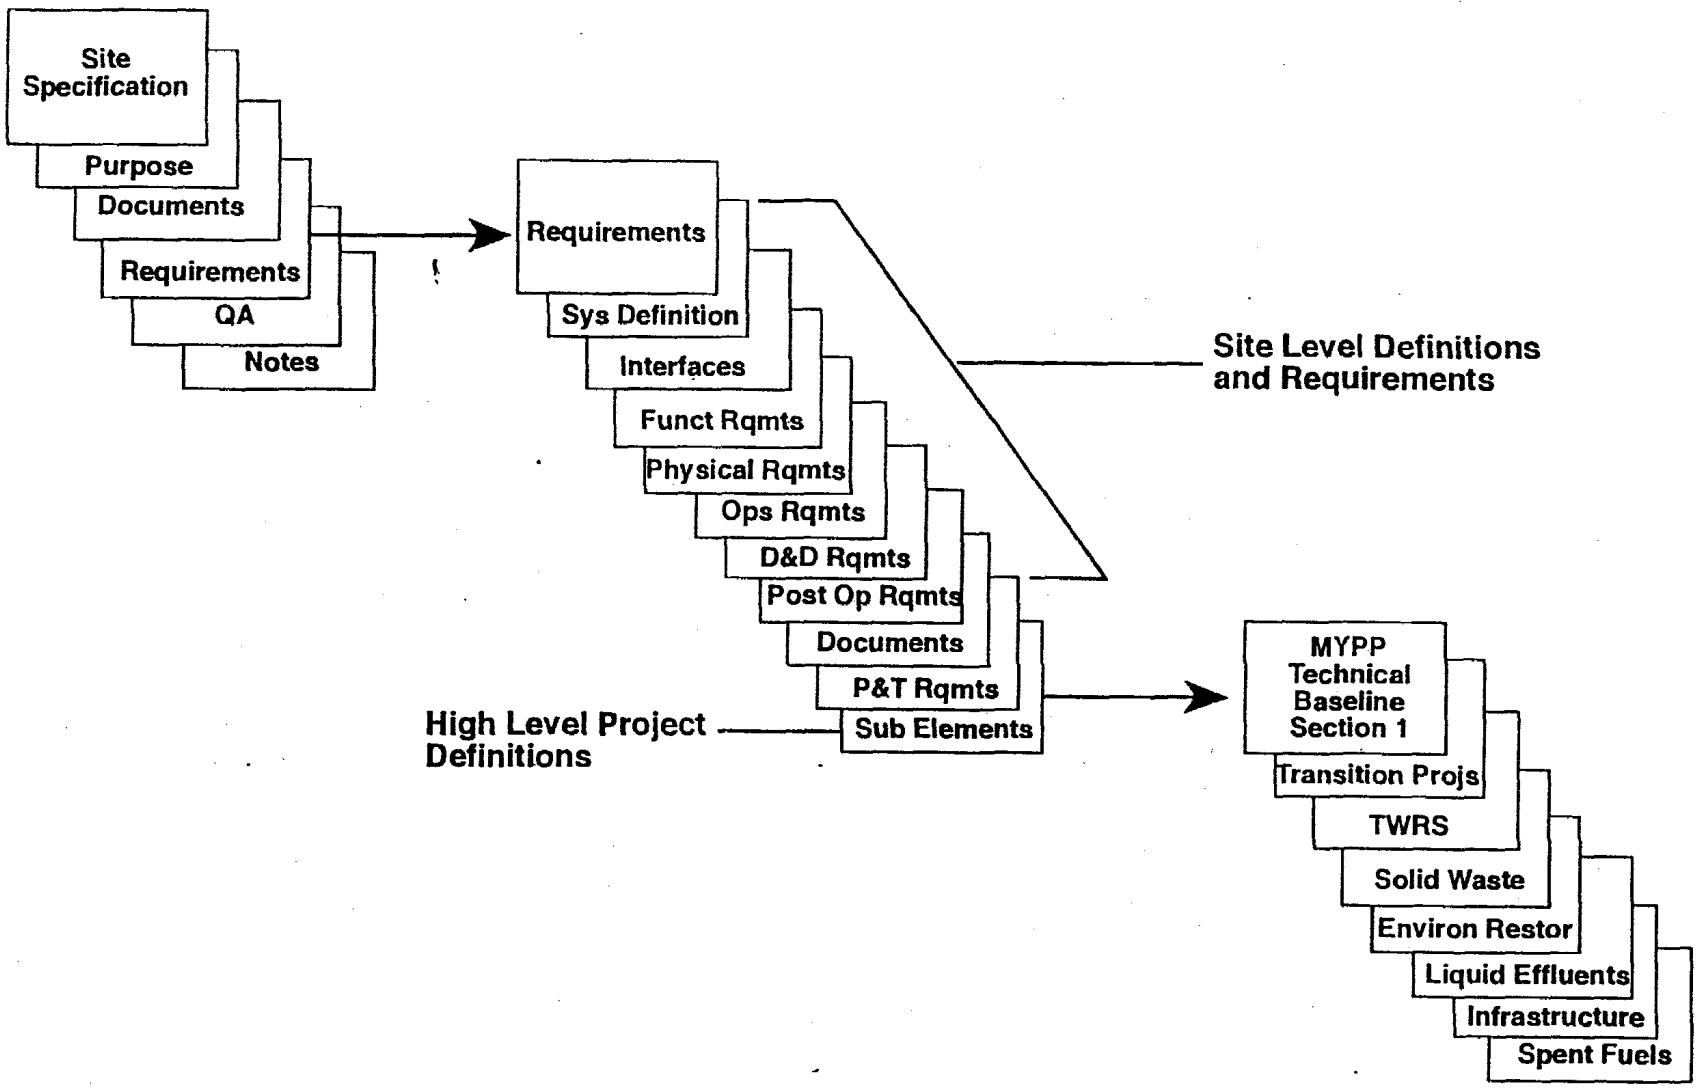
Site Specification
Purpose
Documents
Requirements
QA
Notes

Requirements
Sys Definition
Interfaces
Funct Rqmts
Physical Rqmts
Ops Rqmts
D&D Rqmts
Post Op Rqmts
Documents
P&T Rqmts
Sub Elements

Site Level Definitions and Requirements

High Level Project Definitions

MYPP Technical Baseline Section 1
Transition Projs
TWRS
Solid Waste
Environ Restor
Liquid Effluents
Infrastructure
Spent Fuels